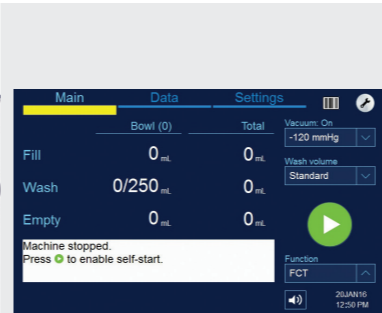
Main Data Settings

| | Bowl (0) | Total |
|---|---|---|
| Fill | 0 mL | 0 mL |
| Wash | 0/250 mL | 0 mL |
| Empty | 0 mL | 0 mL |

Vacuum: On
-120 mmHg

Wash volume
Standard

Machine stopped.
Press to enable self-start.

Function
FCT

20JAN16
12:50 PM